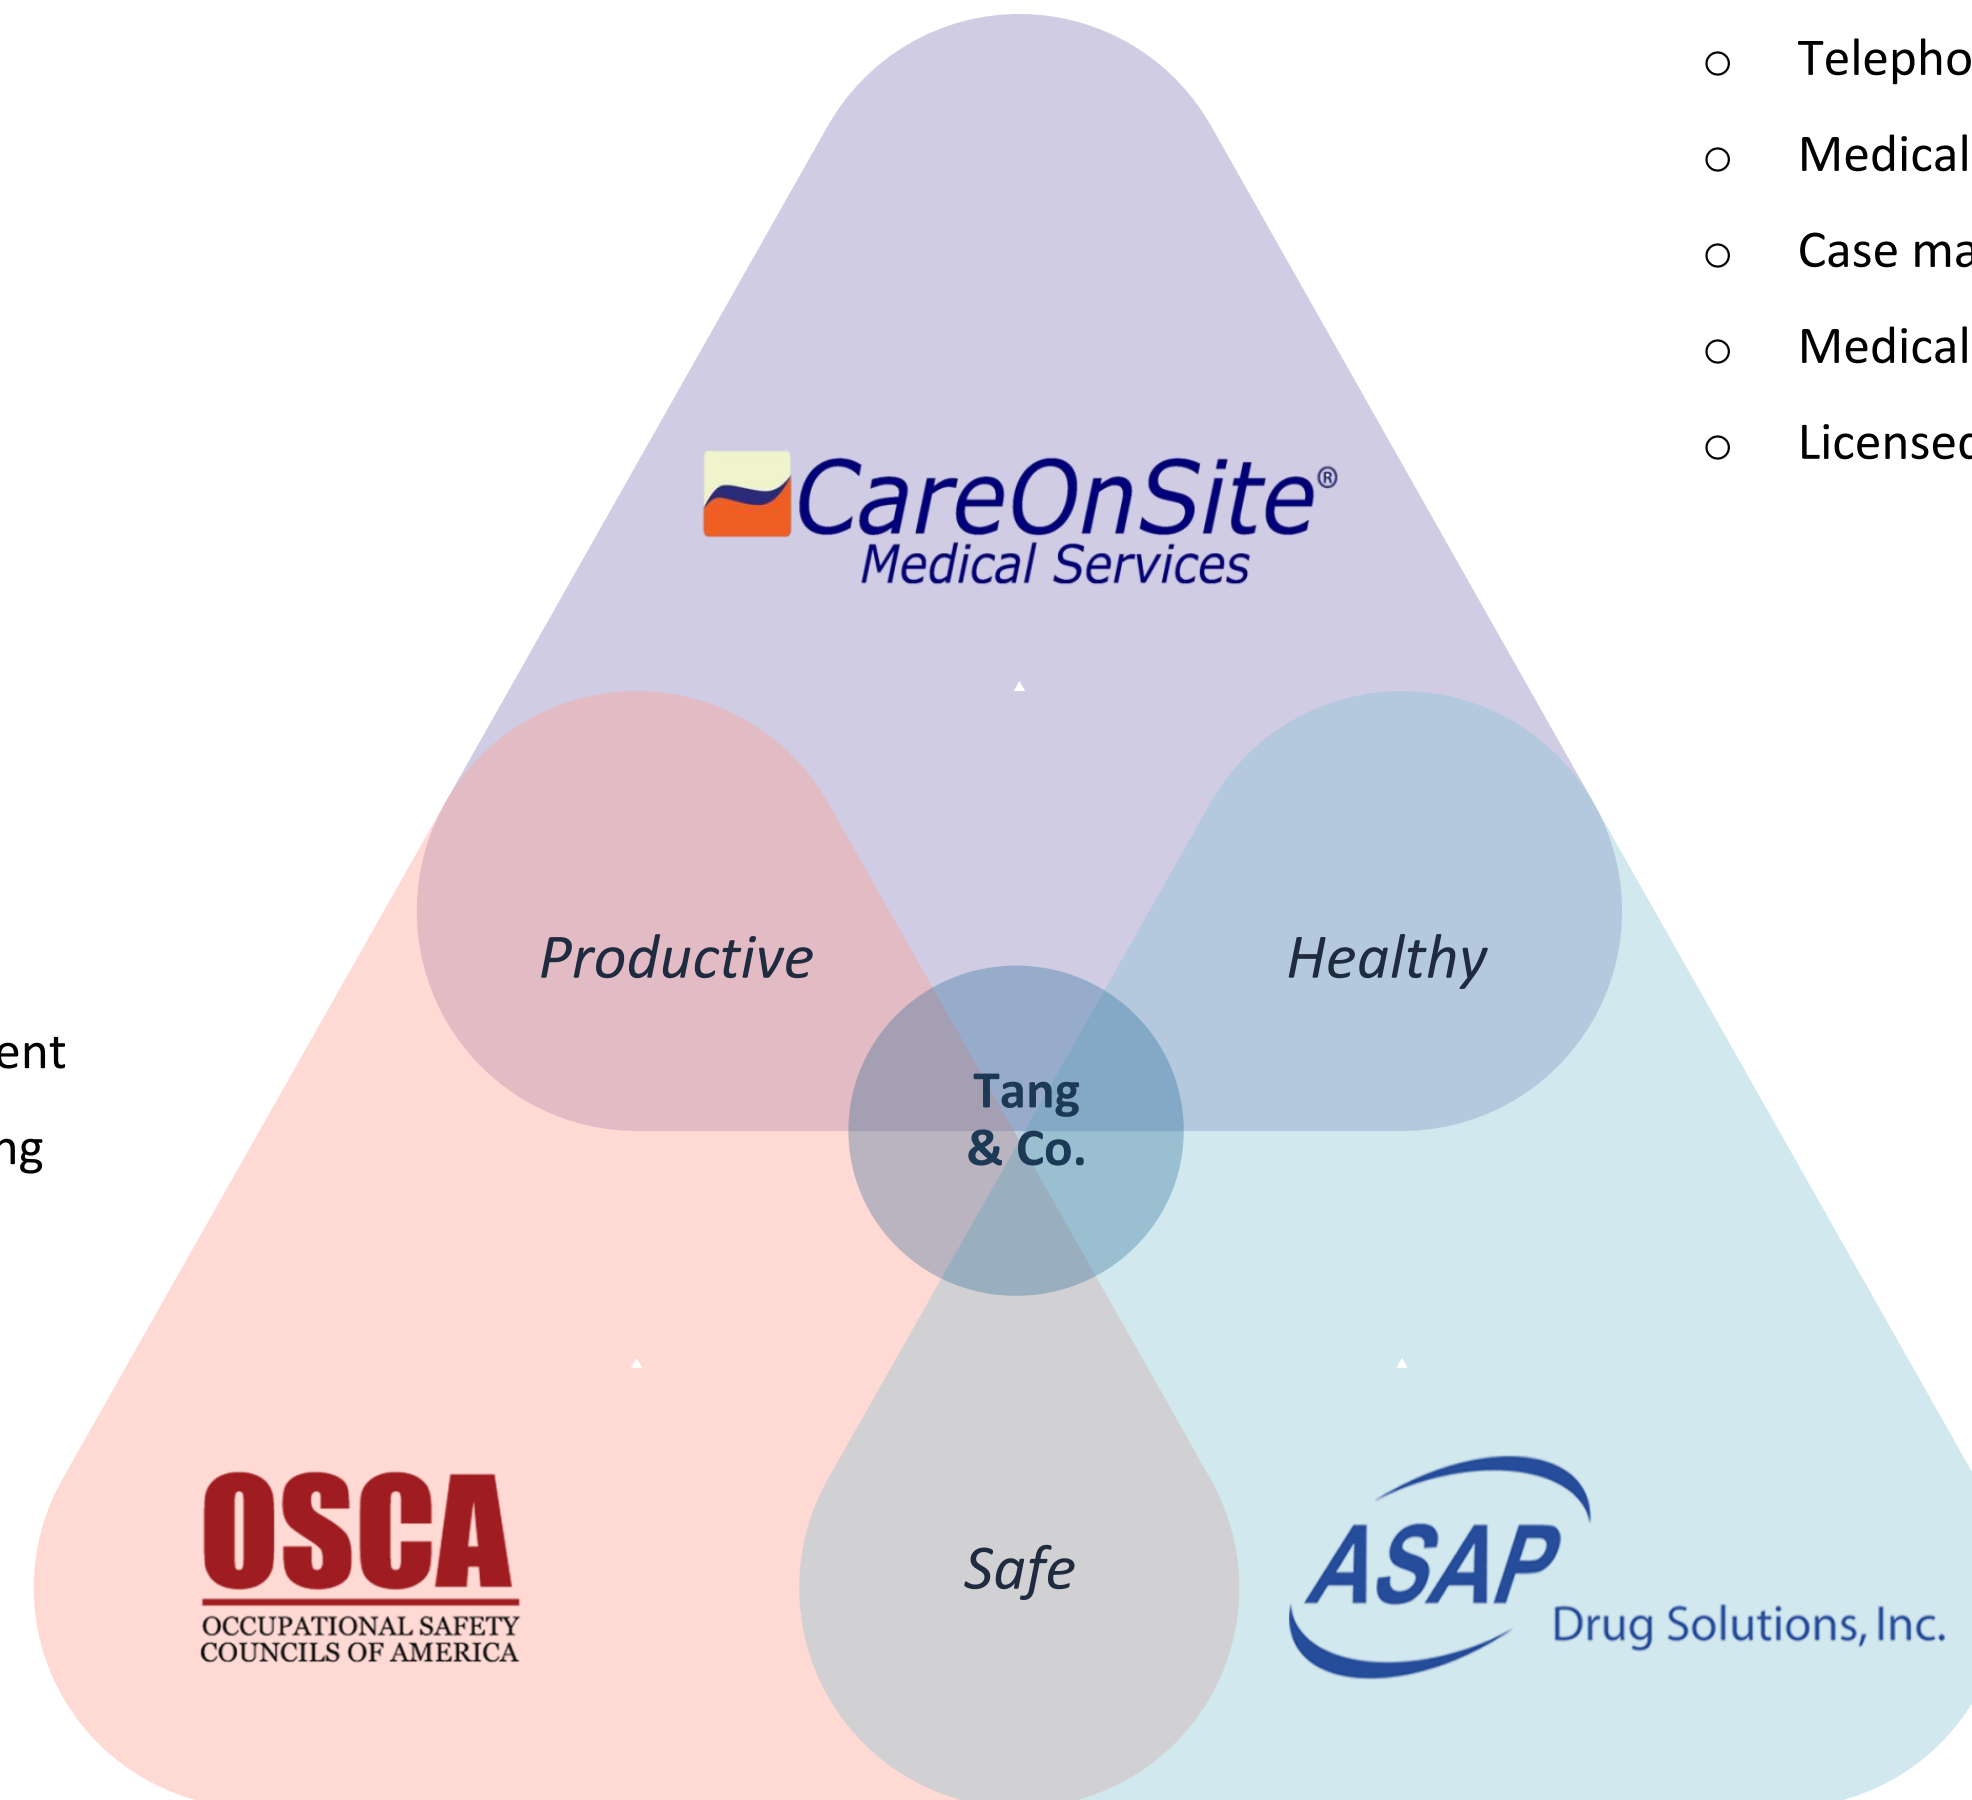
○ Telepho
○ Medical
○ Case ma
○ Medical
○ Licensed

CareOnSite®
Medical Services

Productive

Healthy

ent

ng

Tang
& Co.

OSCA
OCCUPATIONAL SAFETY
COUNCILS OF AMERICA

Safe

ASAP
Drug Solutions, Inc.